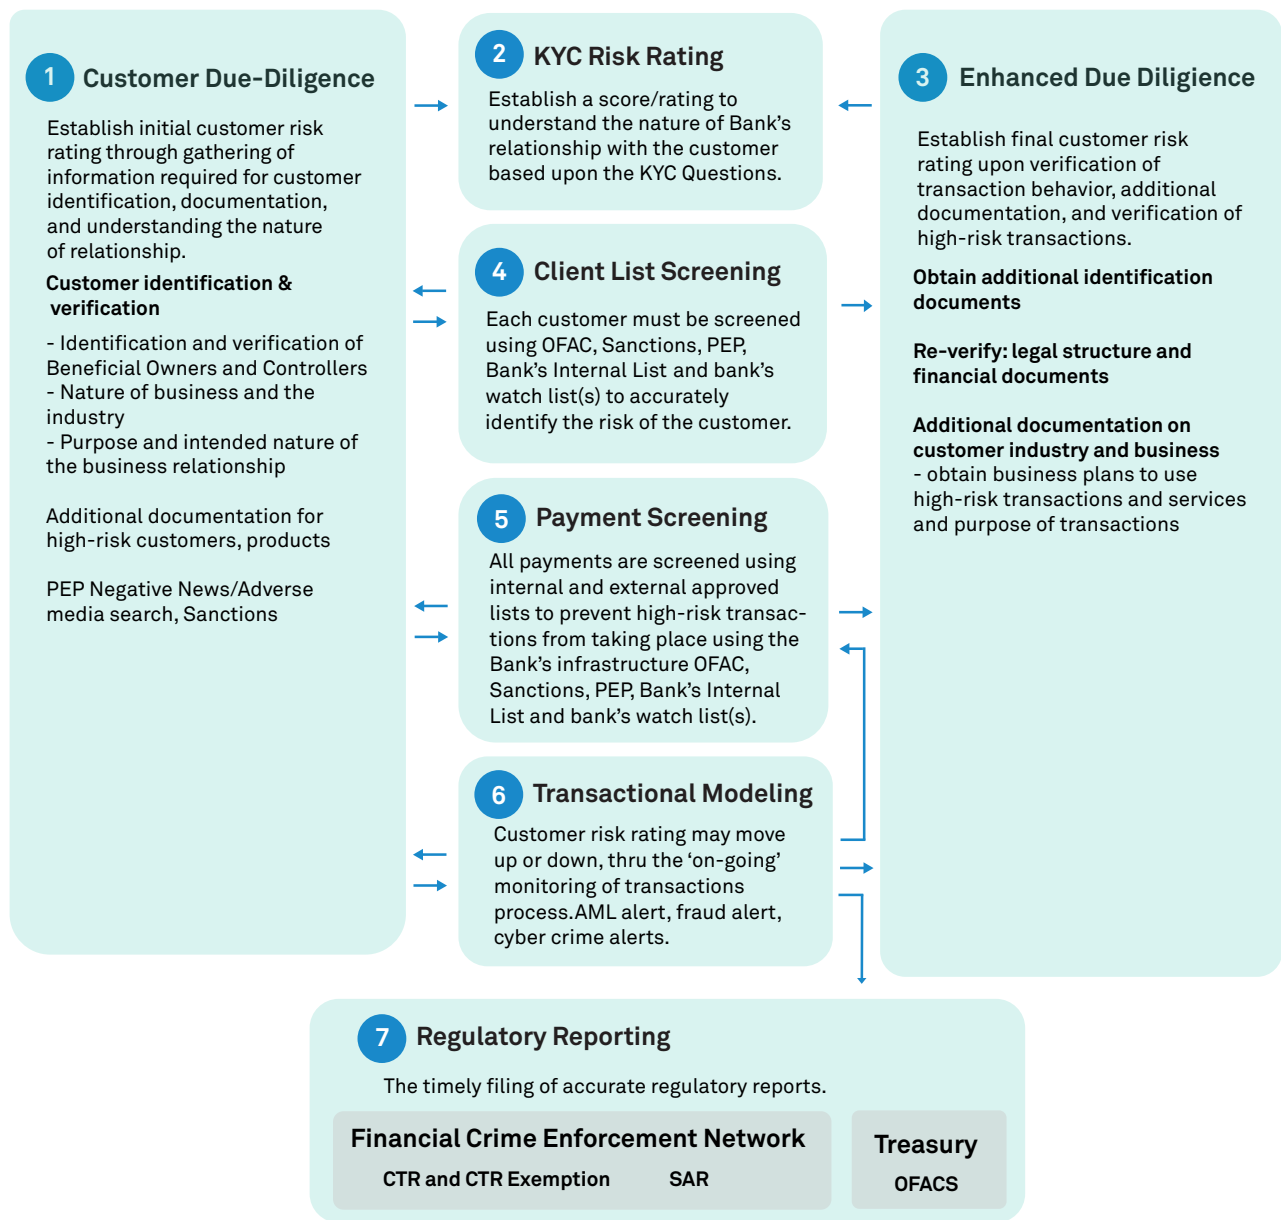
1 Customer Due-Diligence

Establish initial customer risk rating through gathering of information required for customer identification, documentation, and understanding the nature of relationship.

Customer identification & verification

- Identification and verification of Beneficial Owners and Controllers
- Nature of business and the industry
- Purpose and intended nature of the business relationship

Additional documentation for high-risk customers, products

PEP Negative News/Adverse media search, Sanctions

2 KYC Risk Rating

Establish a score/rating to understand the nature of Bank's relationship with the customer based upon the KYC Questions.

4 Client List Screening

Each customer must be screened using OFAC, Sanctions, PEP, Bank's Internal List and bank's watch list(s) to accurately identify the risk of the customer.

5 Payment Screening

All payments are screened using internal and external approved lists to prevent high-risk transactions from taking place using the Bank's infrastructure OFAC, Sanctions, PEP, Bank's Internal List and bank's watch list(s).

6 Transactional Modeling

Customer risk rating may move up or down, thru the 'on-going' monitoring of transactions process.AML alert, fraud alert, cyber crime alerts.

3 Enhanced Due Diligence

Establish final customer risk rating upon verification of transaction behavior, additional documentation, and verification of high-risk transactions.

Obtain additional identification documents

Re-verify: legal structure and financial documents

Additional documentation on customer industry and business
- obtain business plans to use high-risk transactions and services and purpose of transactions

7 Regulatory Reporting

The timely filing of accurate regulatory reports.

Financial Crime Enforcement Network
CTR and CTR Exemption SAR

Treasury
OFACS